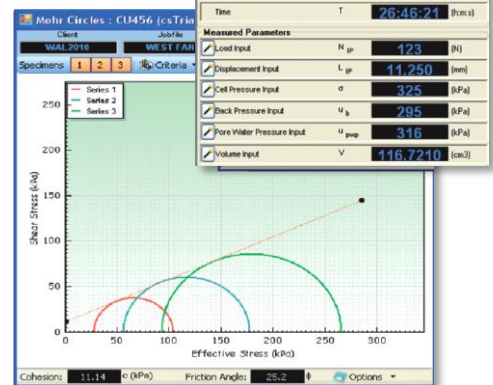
Mohr Circles : CU456 (csTria

Client
WAL2016
Jobfile
WEST FAR

Specimens 1 2 3 Criteria

Series 1
Series 2
Series 3

Shear Stress (kPa)

250
200
150
100
50
0

0 50 100 150 200 250 300

Effective Stress (kPa)

Cohesion: 11.14 c (kPa) Friction Angle: 25.2 ϕ Options

| Time | T | 26:46:21 | (h:m:s) |
|---|---|---|---|
| **Measured Parameters** | | | |
| Load Input | N $_{ip}$ | 123 | (N) |
| Displacement Input | L $_{ip}$ | 11.250 | (mm) |
| Cell Pressure Input | σ | 325 | (kPa) |
| Back Pressure Input | u $_{b}$ | 295 | (kPa) |
| Pore Water Pressure Input | u $_{pwp}$ | 316 | (kPa) |
| Volume Input | V | 116.7210 | (cm3) |